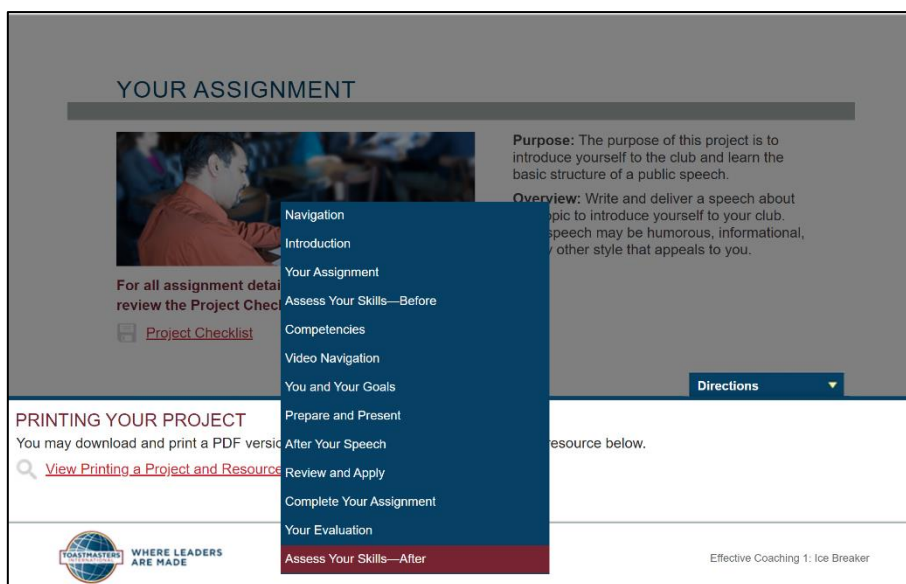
YOUR ASSIGNMENT

Purpose: The purpose of this project is to introduce yourself to the club and learn the basic structure of a public speech.

Overview: Write and deliver a speech about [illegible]opic to introduce yourself to your club. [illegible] speech may be humorous, informational, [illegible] other style that appeals to you.

For all assignment detai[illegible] review the Project Chec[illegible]

Project Checklist

Navigation
Introduction
Your Assignment
Assess Your Skills—Before
Competencies
Video Navigation
You and Your Goals
Prepare and Present
After Your Speech
Review and Apply
Complete Your Assignment
Your Evaluation
Assess Your Skills—After

Directions

PRINTING YOUR PROJECT
You may download and print a PDF versi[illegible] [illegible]resource below.

View Printing a Project and Resource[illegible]

TOASTMASTERS INTERNATIONAL
WHERE LEADERS ARE MADE

Effective Coaching 1: Ice Breaker